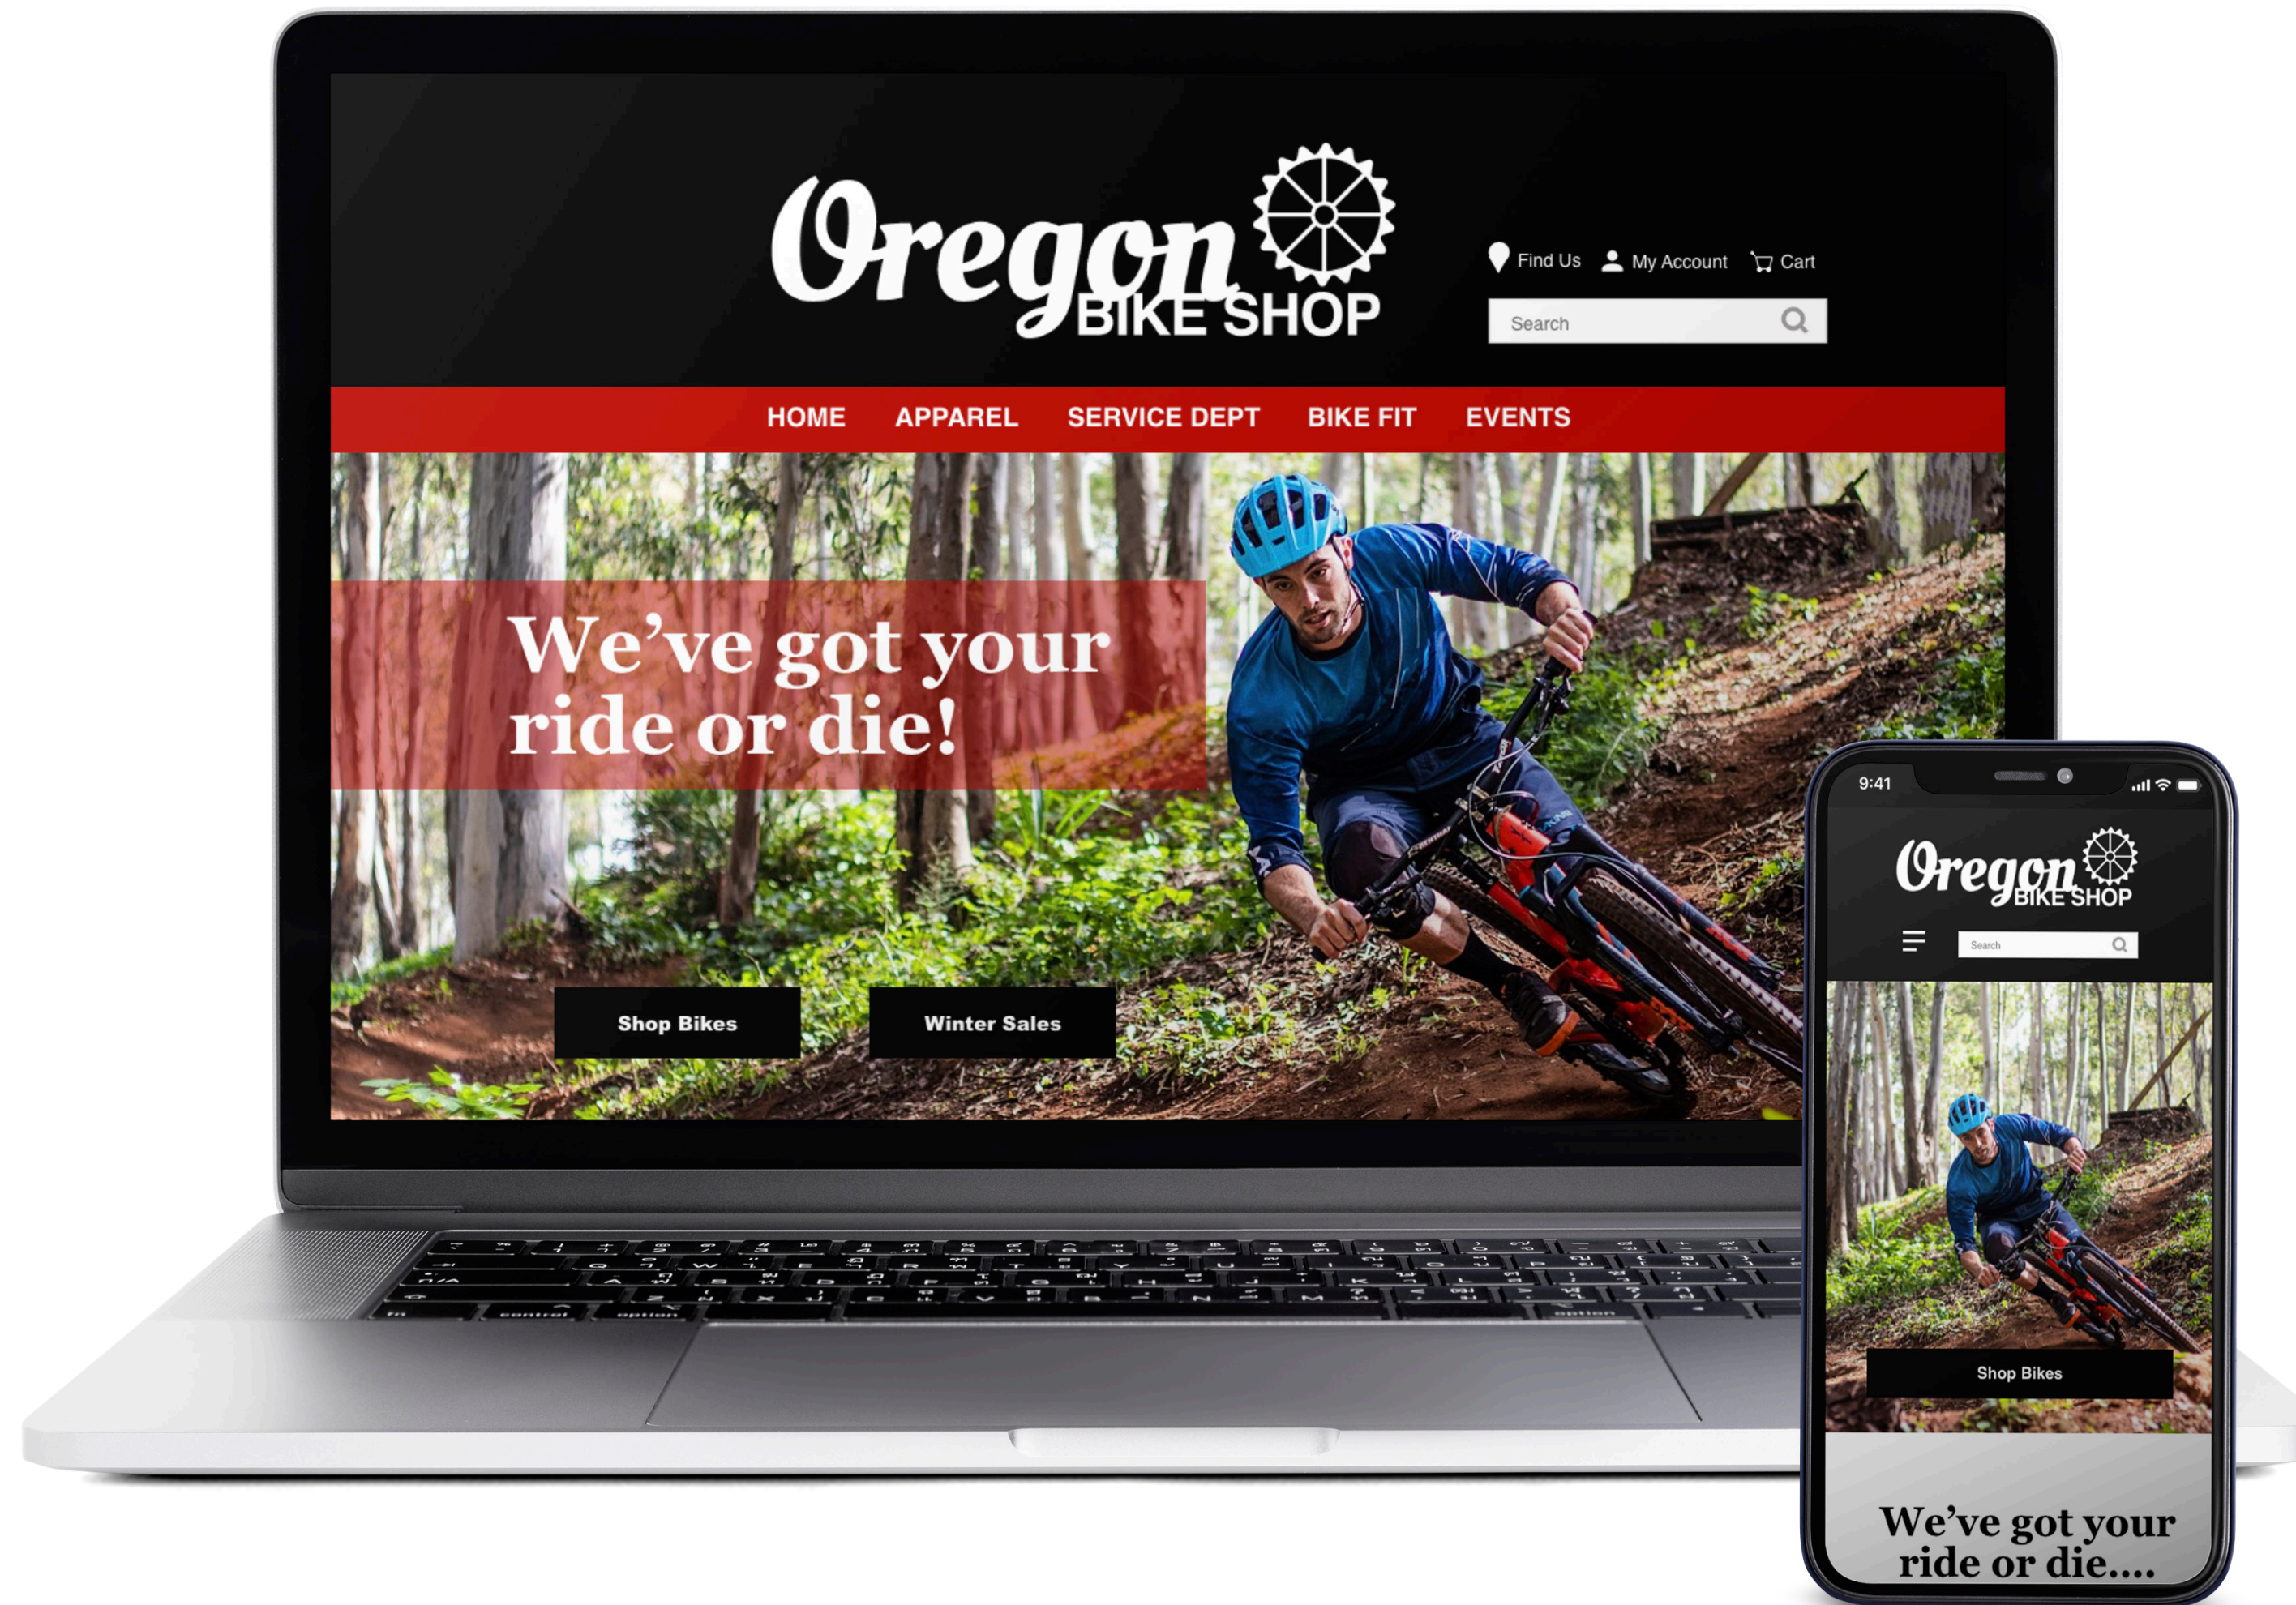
Oregon BIKE SHOP

Find Us My Account Cart

Search

HOME APPAREL SERVICE DEPT BIKE FIT EVENTS

We've got your ride or die!

Shop Bikes

Winter Sales

9:41

Oregon BIKE SHOP

Search

Shop Bikes

We've got your ride or die....